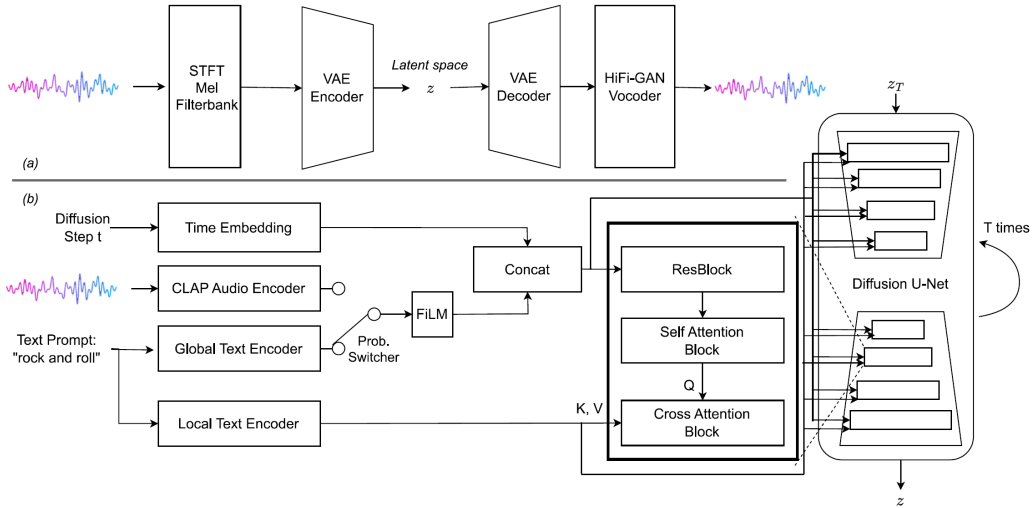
STFT Mel Filterbank

VAE Encoder

Latent space
$z$

VAE Decoder

HiFi-GAN Vocoder

$z_T$

(a)

(b)

Diffusion Step t

Time Embedding

CLAP Audio Encoder

Text Prompt: "rock and roll"

Global Text Encoder

Prob. Switcher

FiLM

Concat

Local Text Encoder

K, V

ResBlock

Self Attention Block

Q

Cross Attention Block

Diffusion U-Net

T times

$z$